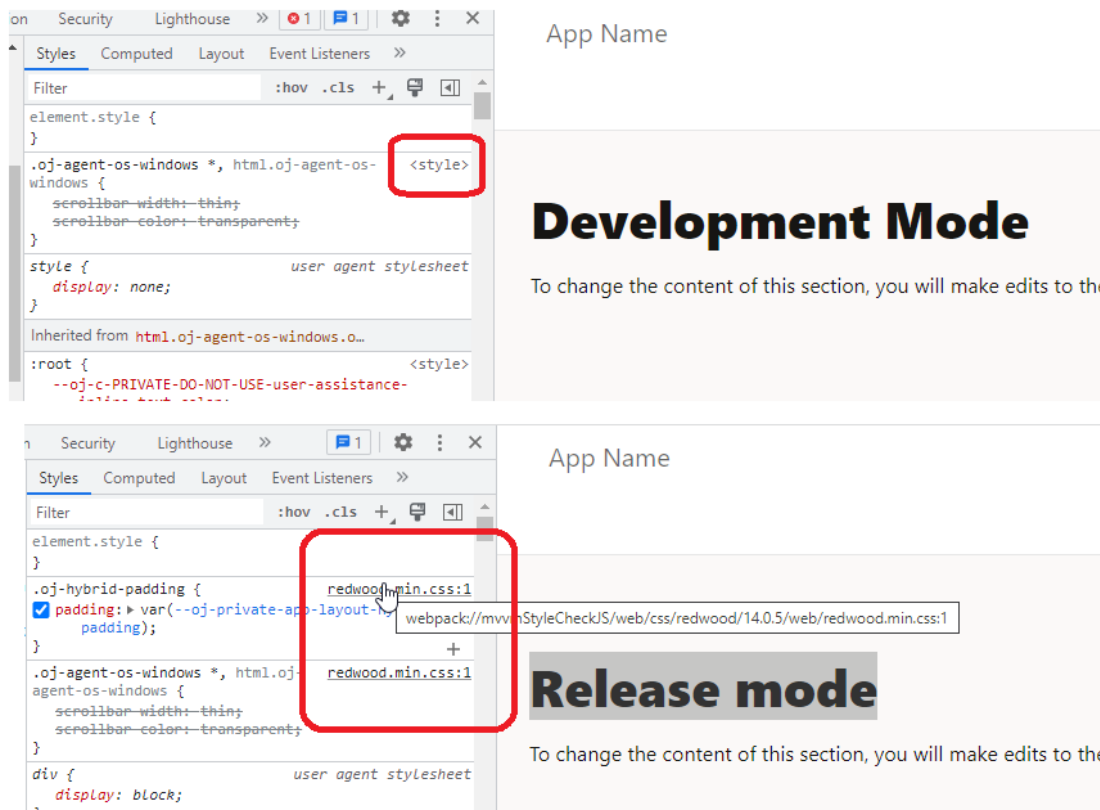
on Security Lighthouse » 1 1

Styles Computed Layout Event Listeners »

Filter :hov .cls +

element.style {
}

.oj-agent-os-windows *, html.oj-agent-os-windows { <style>
scrollbar-width: thin;
scrollbar-color: transparent;
}

style { user agent stylesheet
display: none;
}

Inherited from html.oj-agent-os-windows.o…

:root { <style>
--oj-c-PRIVATE-DO-NOT-USE-user-assistance-
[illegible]

App Name

Development Mode

To change the content of this section, you will make edits to the

n Security Lighthouse » 1

Styles Computed Layout Event Listeners »

Filter :hov .cls +

element.style {
}

.oj-hybrid-padding { redwood.min.css:1
padding: ▸ var(--oj-private-app-layout-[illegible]
padding);
}

webpack://mvvmStyleCheckJS/web/css/redwood/14.0.5/web/redwood.min.css:1

+

.oj-agent-os-windows *, html.oj-agent-os-windows { redwood.min.css:1
scrollbar-width: thin;
scrollbar-color: transparent;
}

div { user agent stylesheet
display: block;

App Name

Release mode

To change the content of this section, you will make edits to the